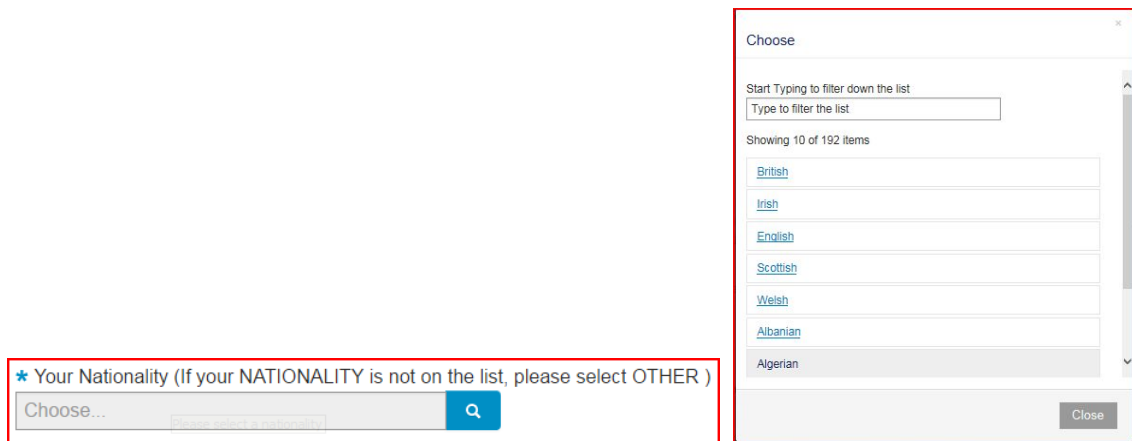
* Your Nationality (If your NATIONALITY is not on the list, please select OTHER )

Choose...

Please select a nationality

Choose

×

Start Typing to filter down the list

Type to filter the list

Showing 10 of 192 items

British

Irish

English

Scottish

Welsh

Albanian

Algerian

Close